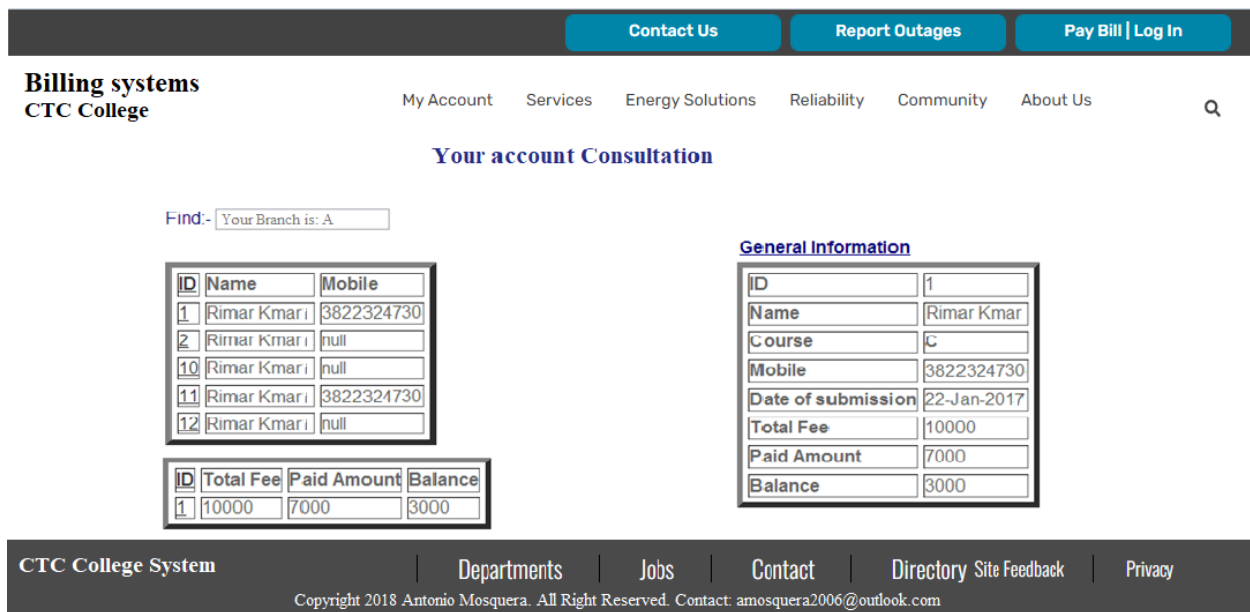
Contact Us | Report Outages | Pay Bill | Log In

Billing systems
CTC College

My Account Services Energy Solutions Reliability Community About Us

Your account Consultation

Find:- Your Branch is: A

| ID | Name | Mobile |
|---|---|---|
| 1 | Rimar Kmar | 3822324730 |
| 2 | Rimar Kmar | null |
| 10 | Rimar Kmar | null |
| 11 | Rimar Kmar | 3822324730 |
| 12 | Rimar Kmar | null |

| ID | Total Fee | Paid Amount | Balance |
|---|---|---|---|
| 1 | 10000 | 7000 | 3000 |

General Information

| ID | 1 |
|---|---|
| Name | Rimar Kmar |
| Course | C |
| Mobile | 3822324730 |
| Date of submission | 22-Jan-2017 |
| Total Fee | 10000 |
| Paid Amount | 7000 |
| Balance | 3000 |

CTC College System

Departments | Jobs | Contact | Directory Site Feedback | Privacy

Copyright 2018 Antonio Mosquera. All Right Reserved. Contact: amosquera2006@outlook.com